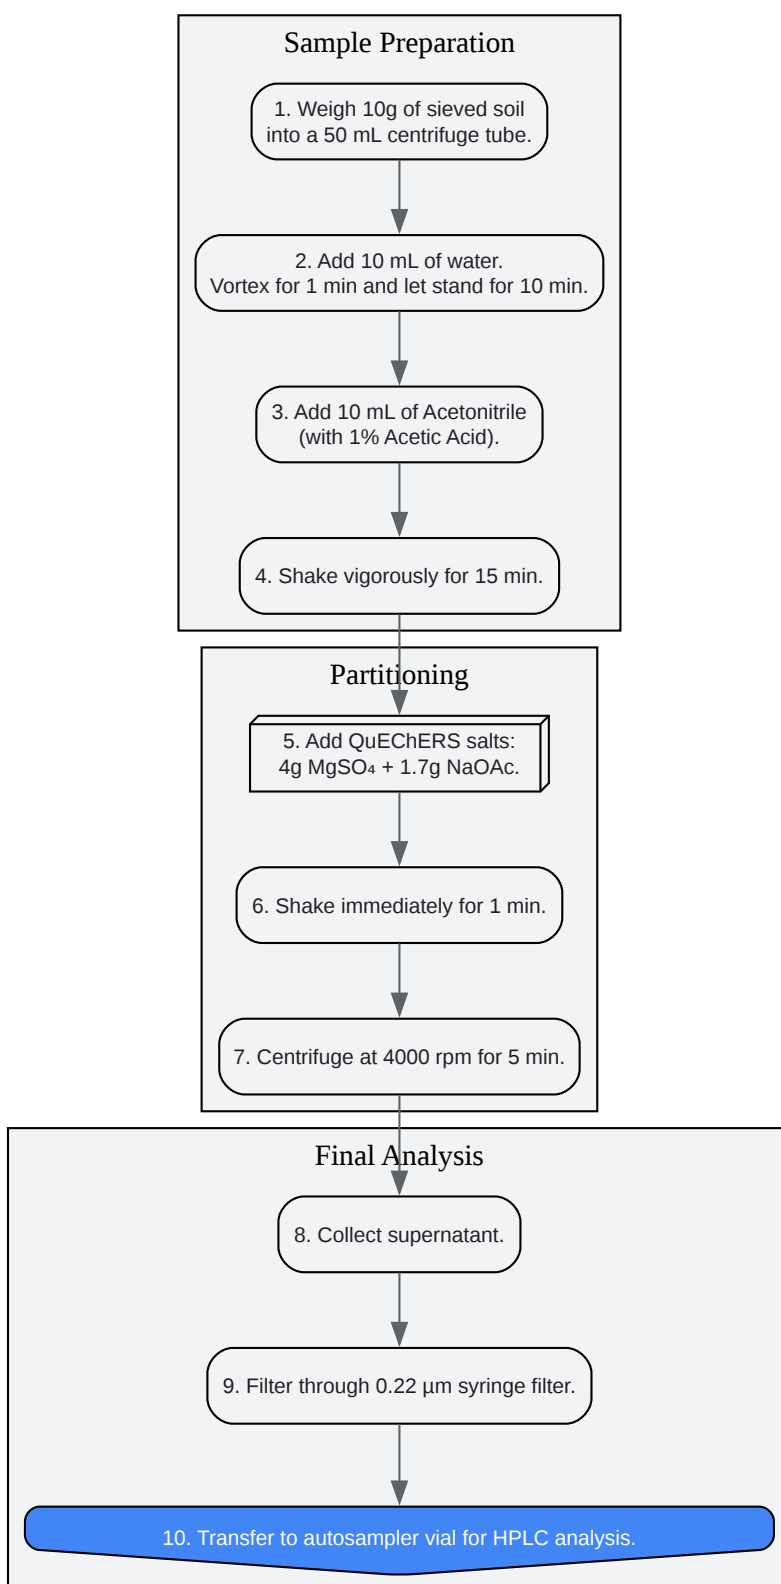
Sample Preparation

1. Weigh 10g of sieved soil into a 50 mL centrifuge tube.

2. Add 10 mL of water.
Vortex for 1 min and let stand for 10 min.

3. Add 10 mL of Acetonitrile (with 1% Acetic Acid).

4. Shake vigorously for 15 min.

Partitioning

5. Add QuEChERS salts:
4g $MgSO_4$ + 1.7g NaOAc.

6. Shake immediately for 1 min.

7. Centrifuge at 4000 rpm for 5 min.

Final Analysis

8. Collect supernatant.

9. Filter through 0.22 µm syringe filter.

10. Transfer to autosampler vial for HPLC analysis.